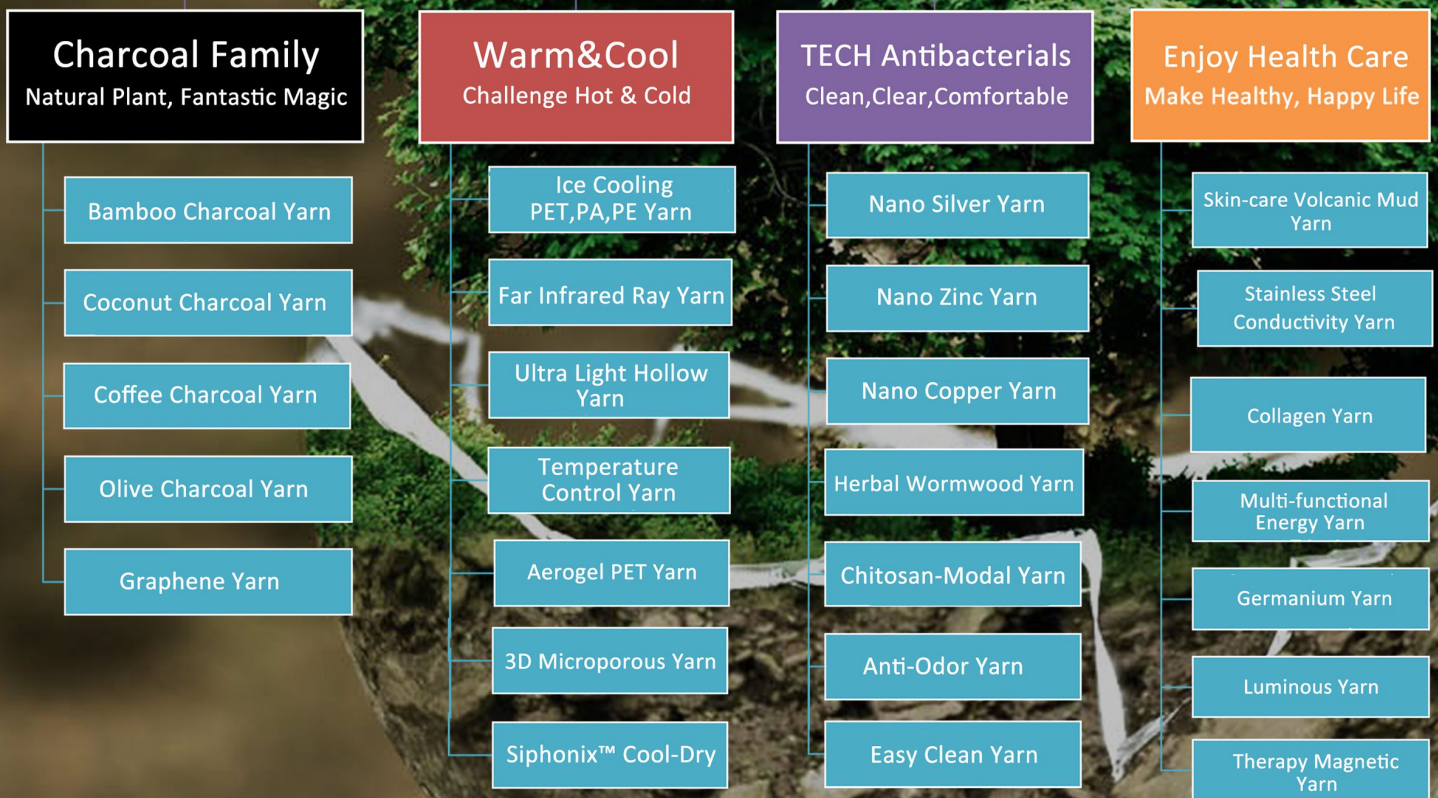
Charcoal Family
Natural Plant, Fantastic Magic

Bamboo Charcoal Yarn

Coconut Charcoal Yarn

Coffee Charcoal Yarn

Olive Charcoal Yarn

Graphene Yarn

Warm&Cool
Challenge Hot & Cold

Ice Cooling PET,PA,PE Yarn

Far Infrared Ray Yarn

Ultra Light Hollow Yarn

Temperature Control Yarn

Aerogel PET Yarn

3D Microporous Yarn

Siphonix™ Cool-Dry

TECH Antibacterials
Clean,Clear,Comfortable

Nano Silver Yarn

Nano Zinc Yarn

Nano Copper Yarn

Herbal Wormwood Yarn

Chitosan-Modal Yarn

Anti-Odor Yarn

Easy Clean Yarn

Enjoy Health Care
Make Healthy, Happy Life

Skin-care Volcanic Mud Yarn

Stainless Steel Conductivity Yarn

Collagen Yarn

Multi-functional Energy Yarn

Germanium Yarn

Luminous Yarn

Therapy Magnetic Yarn